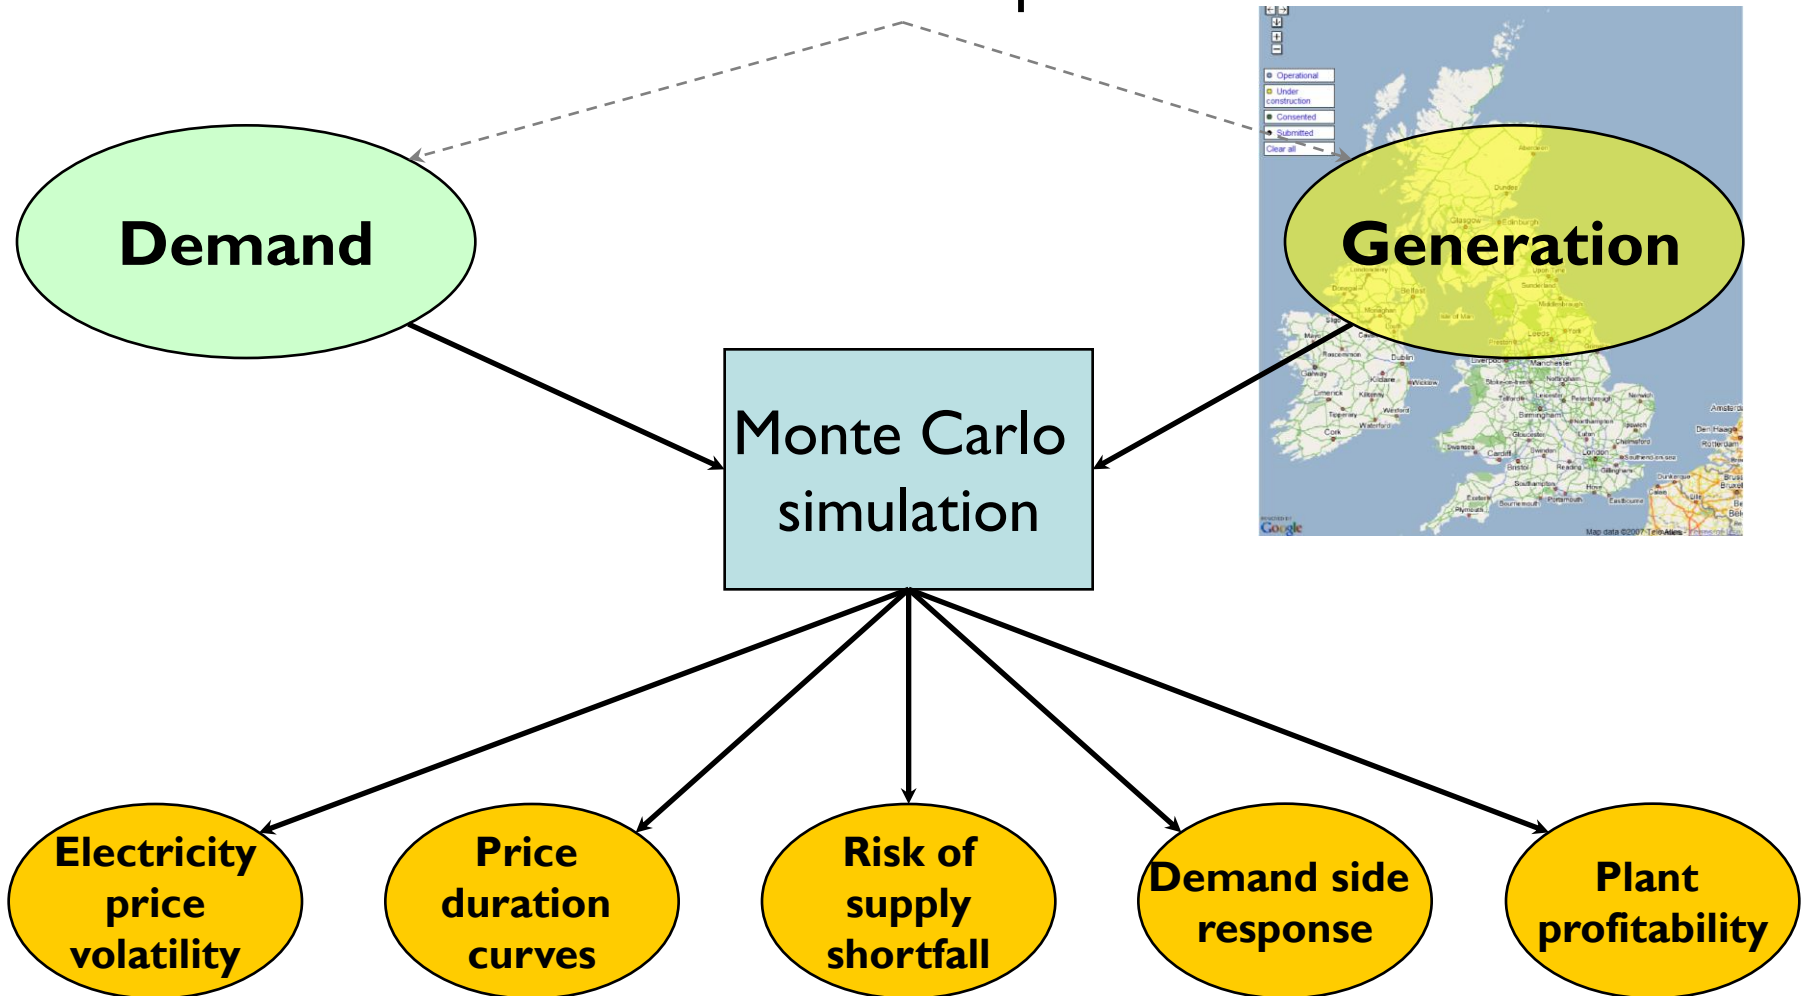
Operational
Under construction
Consented
Submitted
Clear all

Demand

Generation

Monte Carlo simulation

Electricity price volatility

Price duration curves

Risk of supply shortfall

Demand side response

Plant profitability

Google
Map data ©2007 Tele Atlas